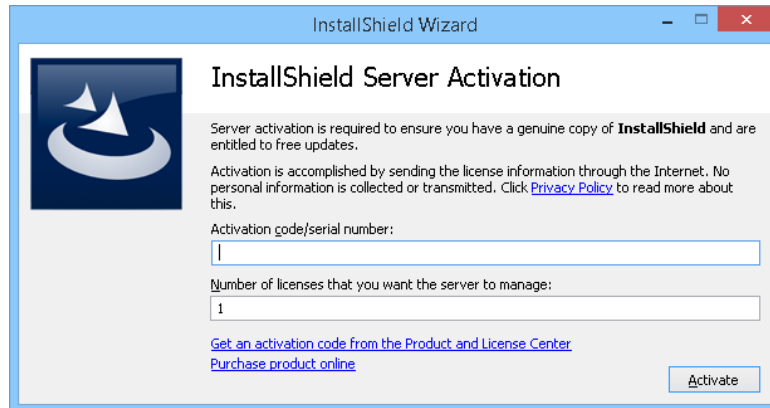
InstallShield Wizard

InstallShield Server Activation

Server activation is required to ensure you have a genuine copy of **InstallShield** and are entitled to free updates.

Activation is accomplished by sending the license information through the Internet. No personal information is collected or transmitted. Click Privacy Policy to read more about this.

Activation code/serial number:

Number of licenses that you want the server to manage:

1

Get an activation code from the Product and License Center

Purchase product online

Activate